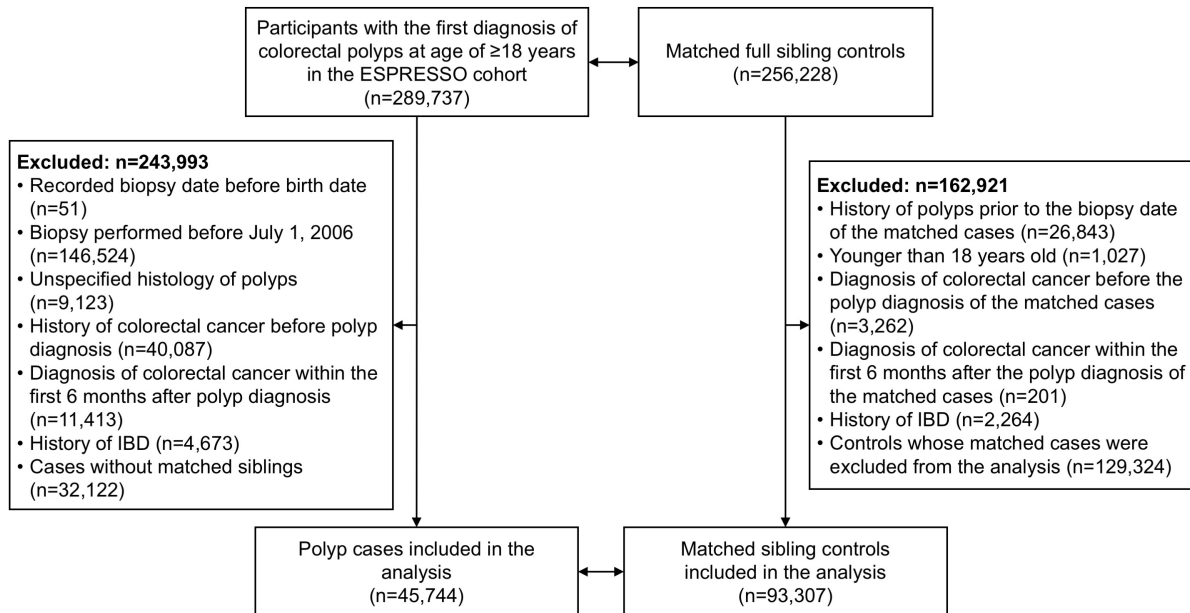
Participants with the first diagnosis of colorectal polyps at age of ≥18 years in the ESPRESSO cohort (n=289,737)

Matched full sibling controls (n=256,228)

**Excluded: n=243,993**
• Recorded biopsy date before birth date (n=51)
• Biopsy performed before July 1, 2006 (n=146,524)
• Unspecified histology of polyps (n=9,123)
• History of colorectal cancer before polyp diagnosis (n=40,087)
• Diagnosis of colorectal cancer within the first 6 months after polyp diagnosis (n=11,413)
• History of IBD (n=4,673)
• Cases without matched siblings (n=32,122)

**Excluded: n=162,921**
• History of polyps prior to the biopsy date of the matched cases (n=26,843)
• Younger than 18 years old (n=1,027)
• Diagnosis of colorectal cancer before the polyp diagnosis of the matched cases (n=3,262)
• Diagnosis of colorectal cancer within the first 6 months after the polyp diagnosis of the matched cases (n=201)
• History of IBD (n=2,264)
• Controls whose matched cases were excluded from the analysis (n=129,324)

Polyp cases included in the analysis (n=45,744)

Matched sibling controls included in the analysis (n=93,307)